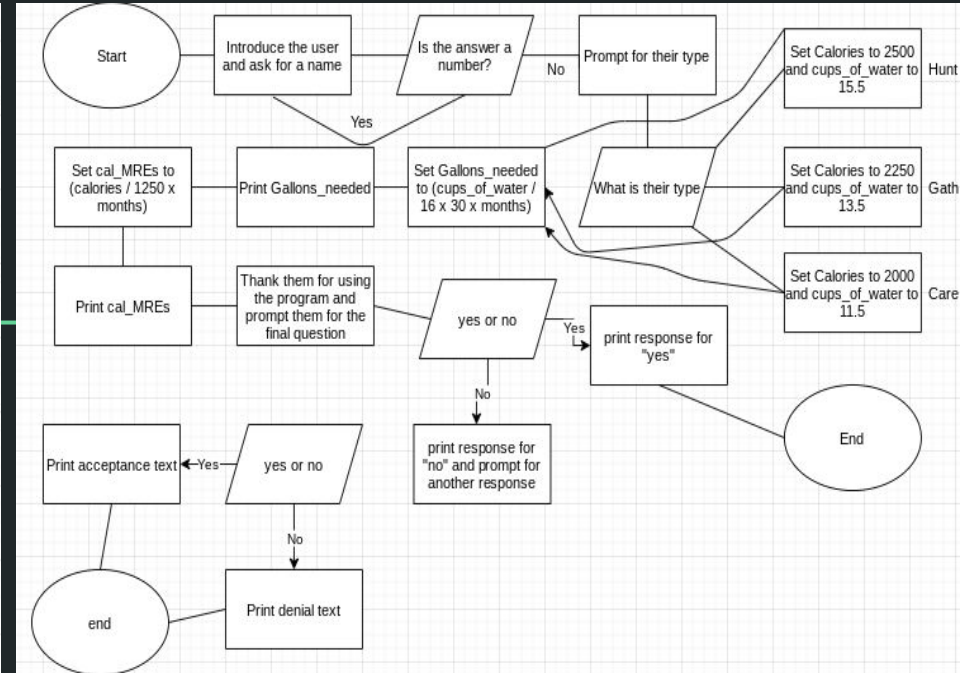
Start

Introduce the user and ask for a name

Is the answer a number?

No

Prompt for their type

Set Calories to 2500 and cups_of_water to 15.5

Hunt

Yes

Set cal_MREs to (calories / 1250 x months)

Print Gallons_needed

Set Gallons_needed to (cups_of_water / 16 x 30 x months)

What is their type

Set Calories to 2250 and cups_of_water to 13.5

Gath

Set Calories to 2000 and cups_of_water to 11.5

Care

Print cal_MREs

Thank them for using the program and prompt them for the final question

yes or no

Yes

print response for "yes"

No

End

print response for "no" and prompt for another response

Print acceptance text

Yes

yes or no

No

end

Print denial text